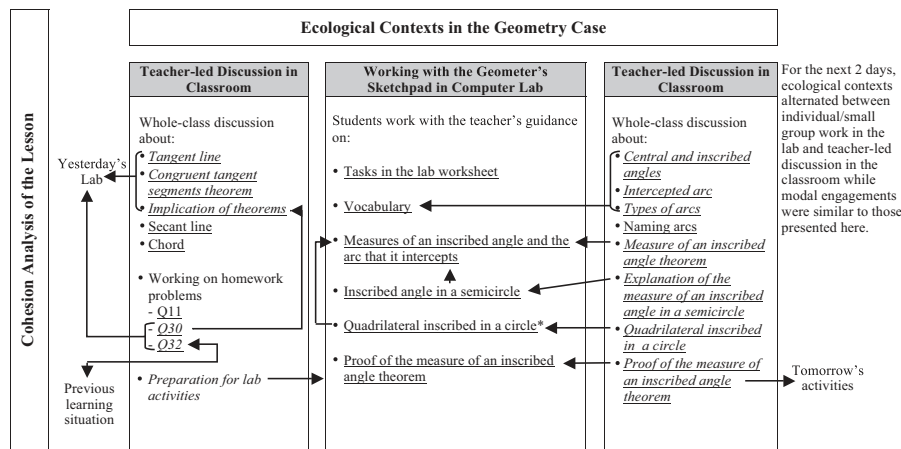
Ecological Contexts in the Geometry Case

Cohesion Analysis of the Lesson

Teacher-led Discussion in Classroom

Whole-class discussion about:
• Tangent line
• Congruent tangent segments theorem
• Implication of theorems
• Secant line
• Chord
• Working on homework problems
- Q11
- Q30
- Q32
• Preparation for lab activities

Yesterday's Lab

Previous learning situation

Working with the Geometer's Sketchpad in Computer Lab

Students work with the teacher's guidance on:
• Tasks in the lab worksheet
• Vocabulary
• Measures of an inscribed angle and the arc that it intercepts
• Inscribed angle in a semicircle
• Quadrilateral inscribed in a circle*
• Proof of the measure of an inscribed angle theorem

Teacher-led Discussion in Classroom

Whole-class discussion about:
• Central and inscribed angles
• Intercepted arc
• Types of arcs
• Naming arcs
• Measure of an inscribed angle theorem
• Explanation of the measure of an inscribed angle in a semicircle
• Quadrilateral inscribed in a circle
• Proof of the measure of an inscribed angle theorem

Tomorrow's activities

For the next 2 days, ecological contexts alternated between individual/small group work in the lab and teacher-led discussion in the classroom while modal engagements were similar to those presented here.